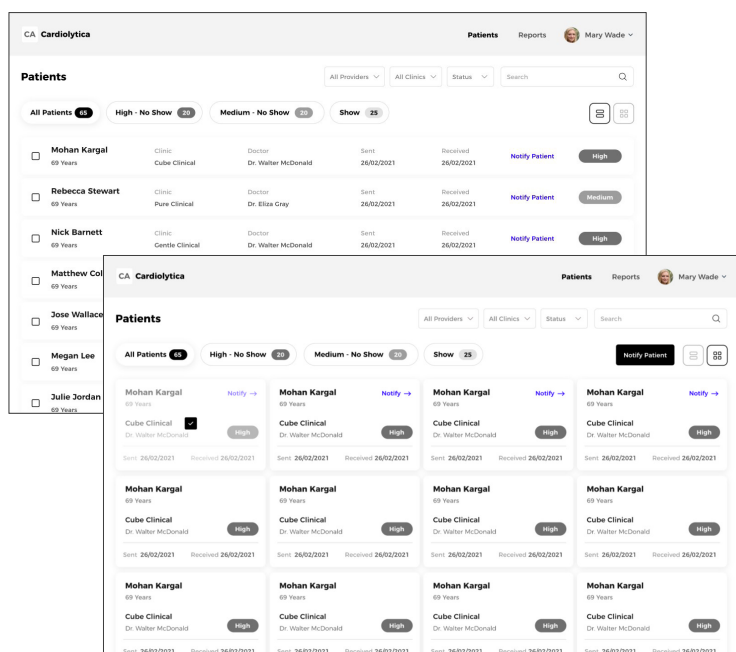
CA Cardiolytica

Patients Reports Mary Wade

Patients

All Providers All Clinics Status Search

All Patients 65 High - No Show 20 Medium - No Show 20 Show 25

| | Clinic | Doctor | Sent | Received | | |
|---|---|---|---|---|---|---|
| Mohan Kargal 69 Years | Cube Clinical | Dr. Walter McDonald | 26/02/2021 | 26/02/2021 | Notify Patient | High |
| Rebecca Stewart 69 Years | Pure Clinical | Dr. Eliza Gray | 26/02/2021 | 26/02/2021 | Notify Patient | Medium |
| Nick Barnett 69 Years | Gentle Clinical | Dr. Walter McDonald | 26/02/2021 | 26/02/2021 | Notify Patient | High |
| Matthew Col 69 Years | | | | | | |
| Jose Wallace 69 Years | | | | | | |
| Megan Lee 69 Years | | | | | | |
| Julie Jordan 69 Years | | | | | | |

CA Cardiolytica

Patients Reports Mary Wade

Patients

All Providers All Clinics Status Search

All Patients 65 High - No Show 20 Medium - No Show 20 Show 25

Notify Patient

Mohan Kargal Notify → 69 Years Cube Clinical Dr. Walter McDonald High Sent 26/02/2021 Received 26/02/2021

Mohan Kargal Notify → 69 Years Cube Clinical Dr. Walter McDonald High Sent 26/02/2021 Received 26/02/2021

Mohan Kargal Notify → 69 Years Cube Clinical Dr. Walter McDonald High Sent 26/02/2021 Received 26/02/2021

Mohan Kargal Notify → 69 Years Cube Clinical Dr. Walter McDonald High Sent 26/02/2021 Received 26/02/2021

Mohan Kargal 69 Years Cube Clinical Dr. Walter McDonald High Sent 26/02/2021 Received 26/02/2021

Mohan Kargal 69 Years Cube Clinical Dr. Walter McDonald High Sent 26/02/2021 Received 26/02/2021

Mohan Kargal 69 Years Cube Clinical Dr. Walter McDonald High Sent 26/02/2021 Received 26/02/2021

Mohan Kargal 69 Years Cube Clinical Dr. Walter McDonald High Sent 26/02/2021 Received 26/02/2021

Mohan Kargal 69 Years Cube Clinical Dr. Walter McDonald High Sent 26/02/2021 Received 26/02/2021

Mohan Kargal 69 Years Cube Clinical Dr. Walter McDonald High Sent 26/02/2021 Received 26/02/2021

Mohan Kargal 69 Years Cube Clinical Dr. Walter McDonald High Sent 26/02/2021 Received 26/02/2021

Mohan Kargal 69 Years Cube Clinical Dr. Walter McDonald High Sent 26/02/2021 Received 26/02/2021